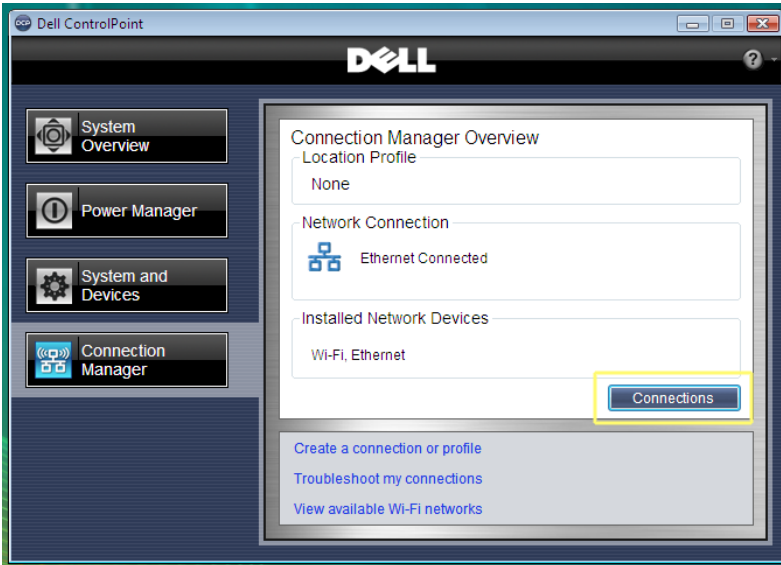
Dell ControlPoint

DELL

?

System Overview

Power Manager

System and Devices

Connection Manager

Connection Manager Overview

Location Profile

None

Network Connection

Ethernet Connected

Installed Network Devices

Wi-Fi, Ethernet

Connections

Create a connection or profile

Troubleshoot my connections

View available Wi-Fi networks